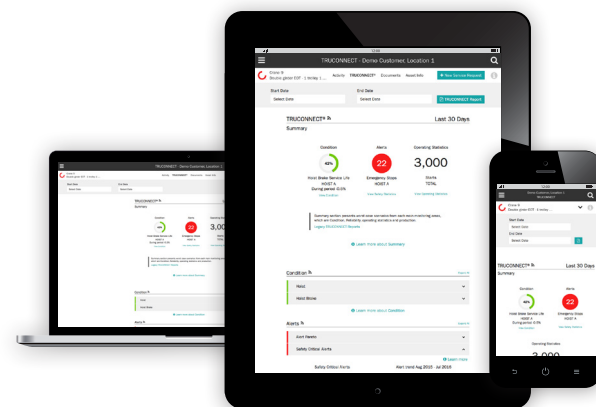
TRUCONNECT - Demo Customer, Location 1

Crane A
Double girder EOT | trolley 1 ...

Activity TRUCONNECT Documents Asset Info + New Service Request

Start Date
Select Date

End Date
Select Date

TRUCONNECT Report

TRUCONNECT
Last 30 Days

Summary

Condition
42%
Hoist Brake Service Life
HOIST A
During period -0.0%
View Condition

Alerts
22
Emergency Stops
HOIST A
View Safety Alarms

Operating Statistics
3,000
Starts
TOTAL
View Operating Statistics

Summary section presents and total from each main monitoring areas, which are Condition, Reliability operating statistics and production.

Legacy TRUCONNECT Reports

Learn more about Summary

Condition

Hoist
Hoist Brake

Learn more about Condition

Alerts

Alert Events
Safety Critical Alerts

Learn more

Safety Critical Alerts
Alert count Aug 2015 - Jul 2016

TRUCONNECT - Demo Customer, Location 1

Start Date
Select Date
End Date
Select Date

TRUCONNECT
Last 30 Days
Summary

Condition
42%
Hoist Brake Service Life
HOIST A
During period 0.0%

Alerts
22
Emergency Stops
HOIST A

Operating Statistics
3,000